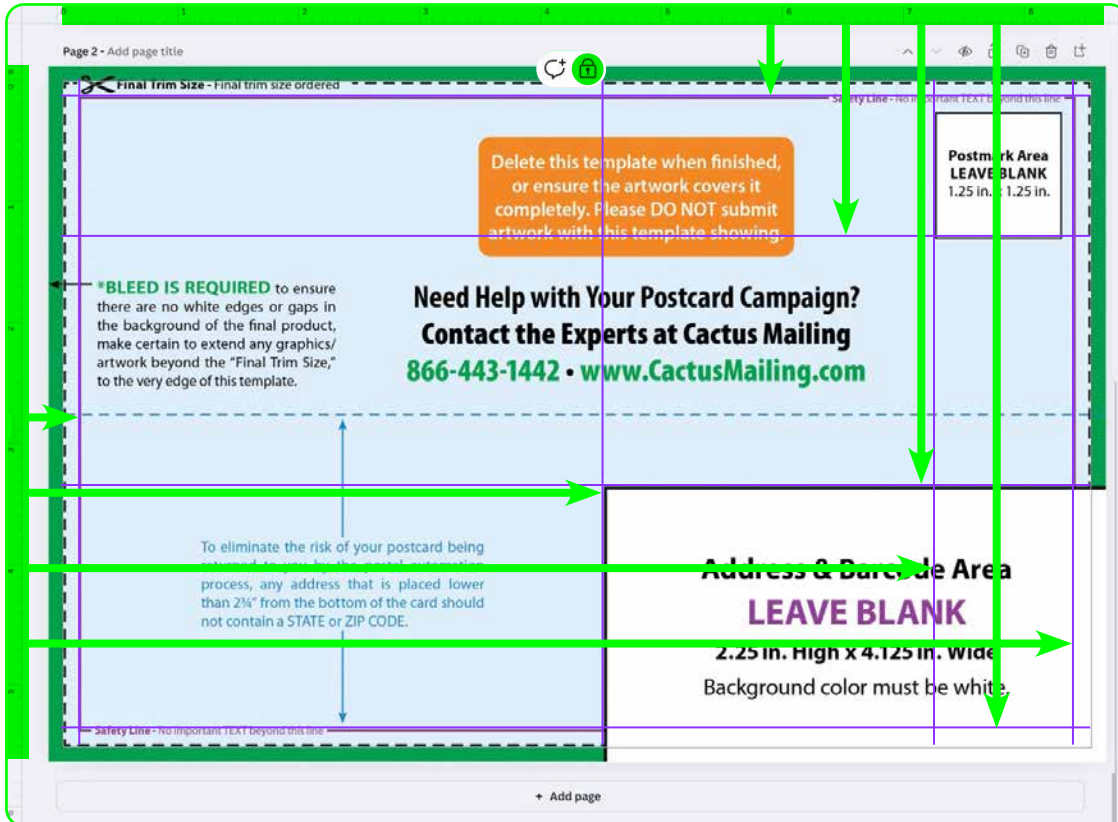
Page 2 - Add page title

Final Trim Size - Final trim size ordered

Safety Line - No important TEXT beyond this line

Delete this template when finished, or ensure the artwork covers it completely. Please DO NOT submit artwork with this template showing.

Postmark Area LEAVE BLANK 1.25 in. x 1.25 in.

*BLEED IS REQUIRED to ensure there are no white edges or gaps in the background of the final product, make certain to extend any graphics/ artwork beyond the "Final Trim Size," to the very edge of this template.

Need Help with Your Postcard Campaign?
Contact the Experts at Cactus Mailing
866-443-1442 • www.CactusMailing.com

To eliminate the risk of your postcard being returned to you by the postal automation process, any address that is placed lower than 2¾" from the bottom of the card should not contain a STATE or ZIP CODE.

Address & Barcode Area
LEAVE BLANK
2.25 in. High x 4.125 in. Wide
Background color must be white.

Safety Line - No important TEXT beyond this line

+ Add page